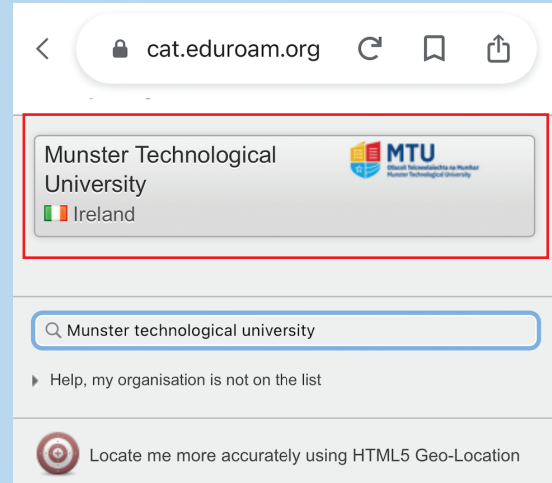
cat.eduroam.org

Munster Technological University
Ireland

MTU
Ollscoil Teicneolaíochta na Mumhan
Munster Technological University

Munster technological university

Help, my organisation is not on the list

Locate me more accurately using HTML5 Geo-Location